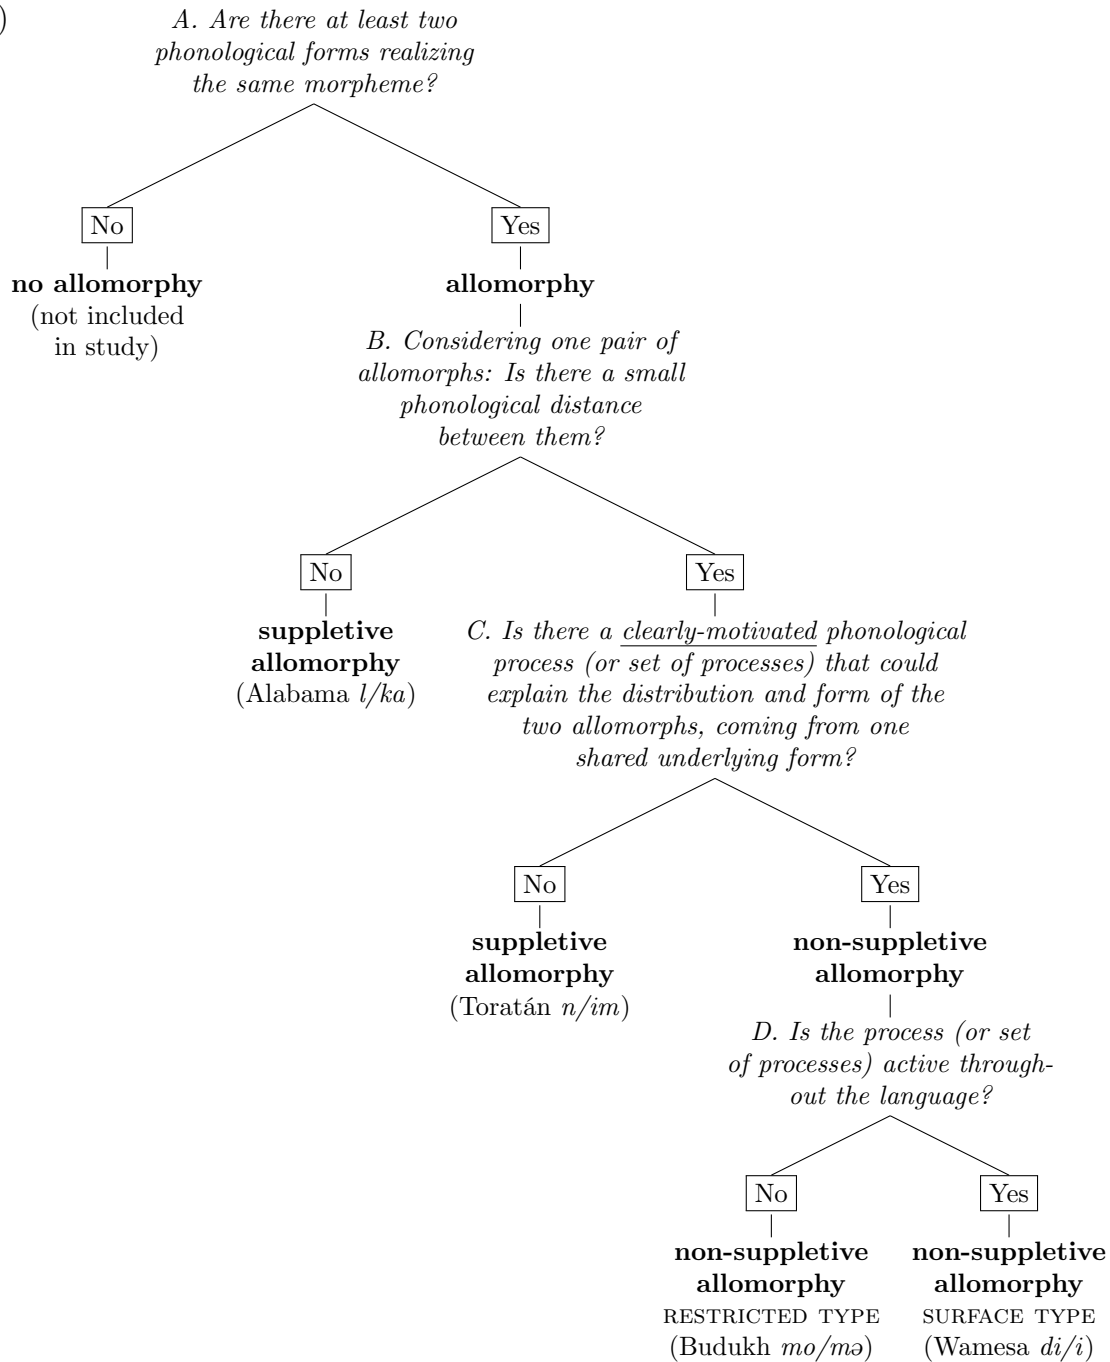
)

A. Are there at least two phonological forms realizing the same morpheme?

No

no allomorphy
(not included in study)

Yes

allomorphy

B. Considering one pair of allomorphs: Is there a small phonological distance between them?

No

suppletive allomorphy
(Alabama l/ka)

Yes

C. Is there a clearly-motivated phonological process (or set of processes) that could explain the distribution and form of the two allomorphs, coming from one shared underlying form?

No

suppletive allomorphy
(Toratán n/im)

Yes

non-suppletive allomorphy

D. Is the process (or set of processes) active throughout the language?

No

non-suppletive allomorphy
RESTRICTED TYPE
(Budukh mo/mə)

Yes

non-suppletive allomorphy
SURFACE TYPE
(Wamesa di/i)